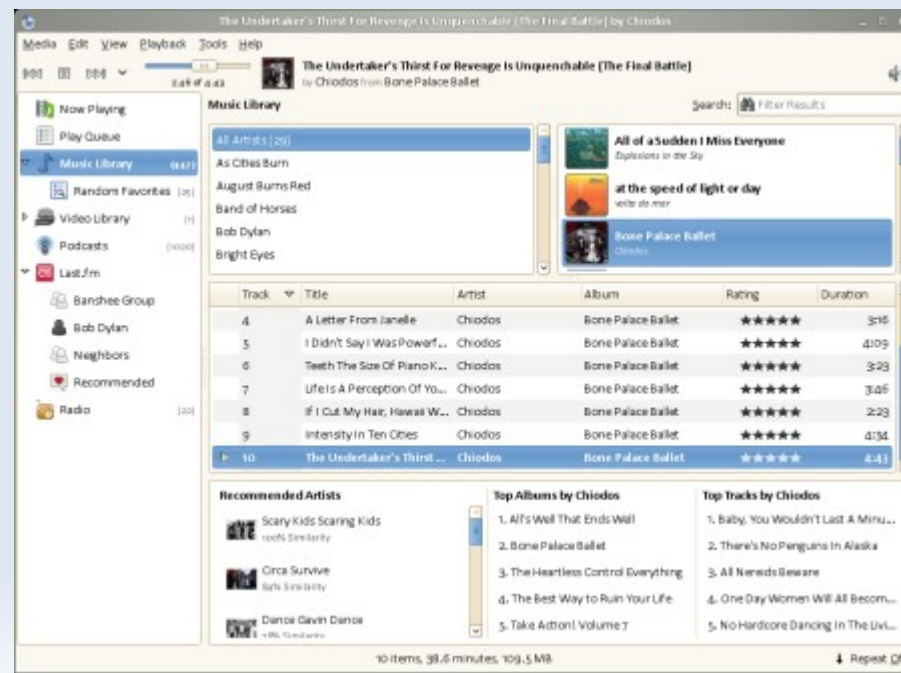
The Undertaker's Thirst For Revenge Is Unquenchable (The Final Battle) by Chiodos

Media Edit View Playback Tools Help

2:46 of 4:43

The Undertaker's Thirst For Revenge Is Unquenchable (The Final Battle)
by Chiodos from Bone Palace Ballet

Now Playing
Play Queue
Music Library (447)
Random Favorites (25)
Video Library (1)
Podcasts (1000)
Last.fm
Banshee Group
Bob Dylan
Neighbors
Recommended
Radio (22)

Music Library

Search: Filter Results

All Artists (29)
As Cities Burn
August Burns Red
Band of Horses
Bob Dylan
Bright Eyes

All of a Sudden I Miss Everyone
Explosions in the Sky
at the speed of light or day
voile de mer
Bone Palace Ballet
Chiodos

| Track | Title | Artist | Album | Rating | Duration |
|---|---|---|---|---|---|
| 4 | A Letter From Janelle | Chiodos | Bone Palace Ballet | ★★★★★ | 3:16 |
| 5 | I Didn't Say I Was Powerf... | Chiodos | Bone Palace Ballet | ★★★★★ | 4:09 |
| 6 | Teeth The Size Of Piano K... | Chiodos | Bone Palace Ballet | ★★★★★ | 3:23 |
| 7 | Life Is A Perception Of Yo... | Chiodos | Bone Palace Ballet | ★★★★★ | 3:46 |
| 8 | If I Cut My Hair, Hawaii W... | Chiodos | Bone Palace Ballet | ★★★★★ | 2:23 |
| 9 | Intensity In Ten Cities | Chiodos | Bone Palace Ballet | ★★★★★ | 4:34 |
| 10 | The Undertaker's Thirst ... | Chiodos | Bone Palace Ballet | ★★★★★ | 4:43 |

Recommended Artists
Scary Kids Scaring Kids
100% Similarity
Circa Survive
89% Similarity
Dance Gavin Dance
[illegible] Similarity

Top Albums by Chiodos
1. All's Well That Ends Well
2. Bone Palace Ballet
3. The Heartless Control Everything
4. The Best Way to Ruin Your Life
5. Take Action! Volume 7

Top Tracks by Chiodos
1. Baby, You Wouldn't Last A Minu...
2. There's No Penguins In Alaska
3. All Nereids Beware
4. One Day Women Will All Becom...
5. No Hardcore Dancing In The Livi...

10 items, 38.6 minutes, 109.5 MB

Repeat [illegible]